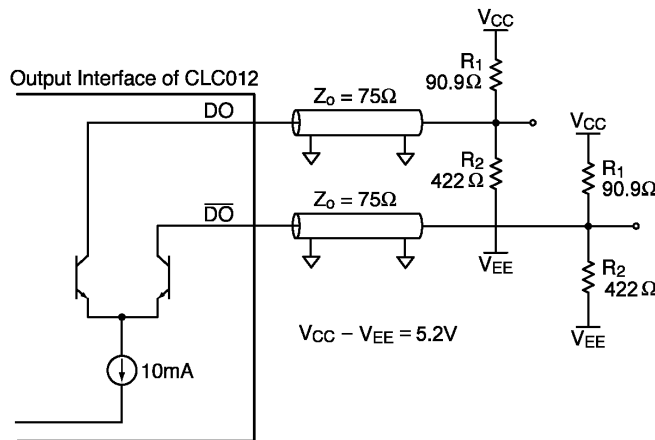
Output Interface of CLC012

DO

$\overline{DO}$

$Z_o = 75\Omega$

$Z_o = 75\Omega$

$V_{CC}$

$R_1$
$90.9\Omega$

$R_2$
$422\,\Omega$

$V_{EE}$

$V_{CC}$

$R_1$
$90.9\Omega$

$R_2$
$422\,\Omega$

$V_{EE}$

$V_{CC} - V_{EE} = 5.2V$

10mA